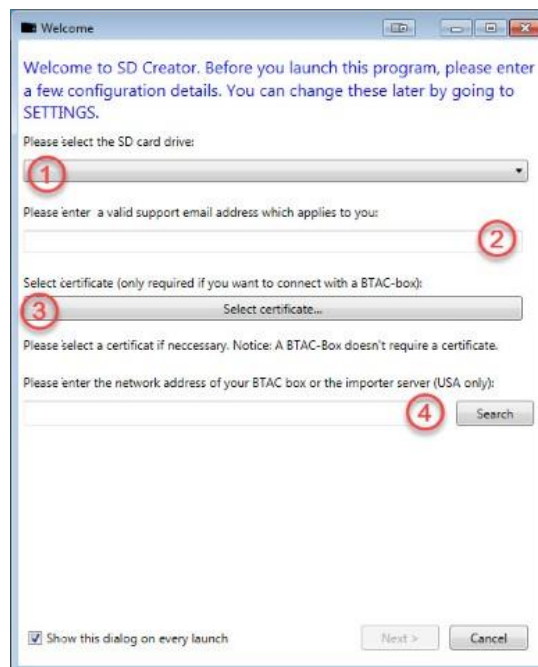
Welcome

Welcome to SD Creator. Before you launch this program, please enter a few configuration details. You can change these later by going to SETTINGS.

Please select the SD card drive:

1

Please enter a valid support email address which applies to you:

2

Select certificate (only required if you want to connect with a BTAC-box):

3

Select certificate...

Please select a certificat if neccessary. Notice: A BTAC-Box doesn't require a certificate.

Please enter the network address of your BTAC box or the importer server (USA only):

4

Search

Show this dialog on every launch

Next >

Cancel